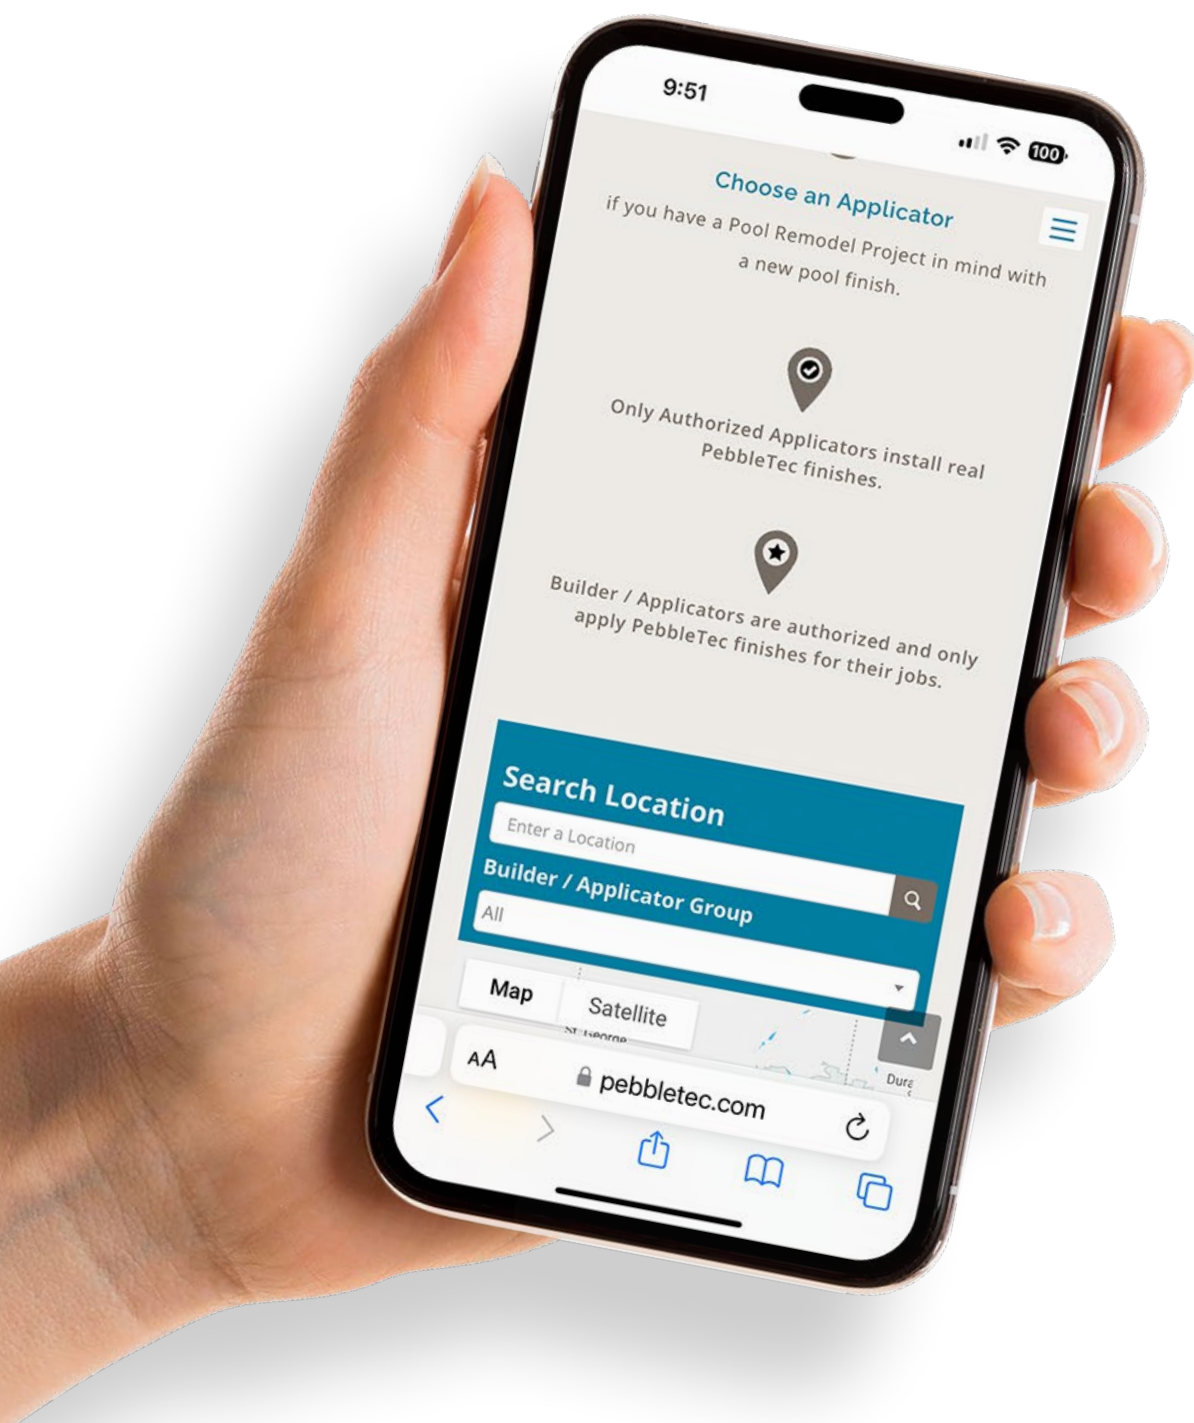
9:51

100

Choose an Applicator

if you have a Pool Remodel Project in mind with a new pool finish.

Only Authorized Applicators install real PebbleTec finishes.

Builder / Applicators are authorized and only apply PebbleTec finishes for their jobs.

Search Location

Enter a Location

Builder / Applicator Group

All

Map

Satellite

St. George

Dura

AA

pebbletec.com